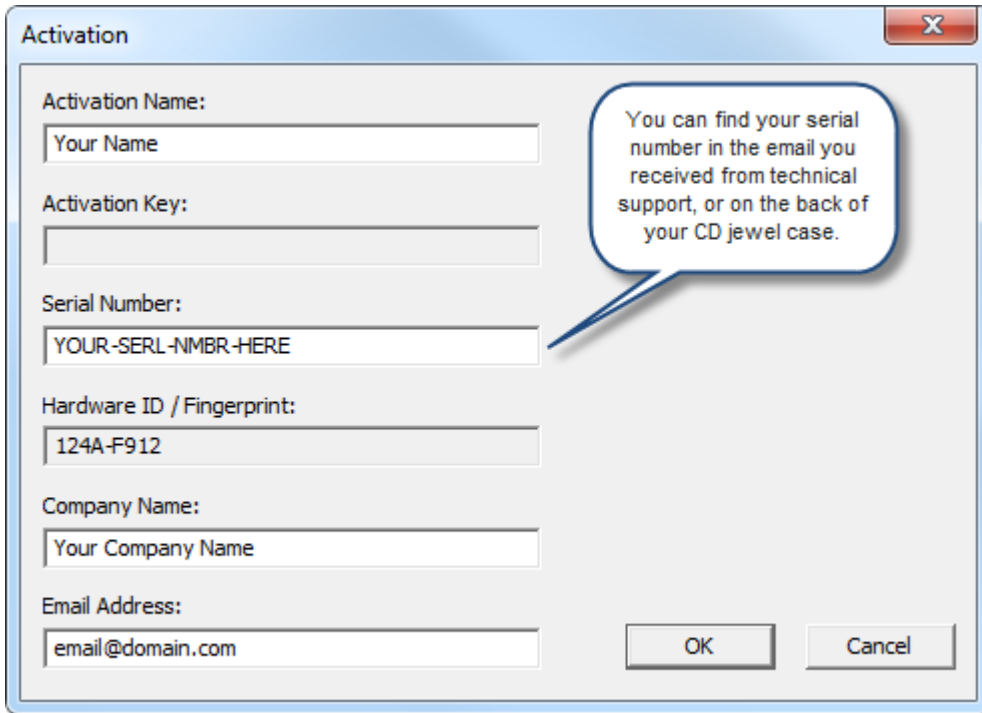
Activation

Activation Name:

Your Name

Activation Key:

Serial Number:

YOUR-SERL-NMBR-HERE

Hardware ID / Fingerprint:

124A-F912

Company Name:

Your Company Name

Email Address:

email@domain.com

You can find your serial number in the email you received from technical support, or on the back of your CD jewel case.

OK

Cancel